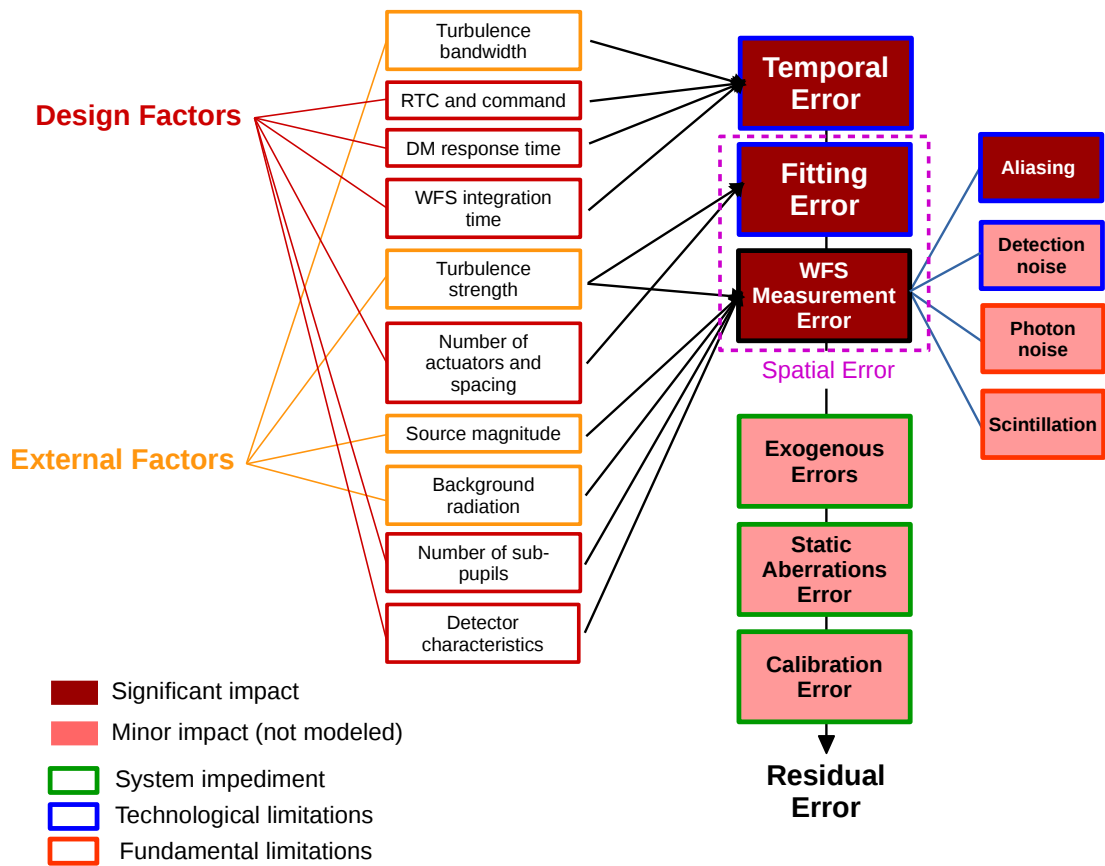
Design Factors

External Factors

Turbulence bandwidth

RTC and command

DM response time

WFS integration time

Turbulence strength

Number of actuators and spacing

Source magnitude

Background radiation

Number of sub-pupils

Detector characteristics

Temporal Error

Fitting Error

WFS Measurement Error

Spatial Error

Aliasing

Detection noise

Photon noise

Scintillation

Exogenous Errors

Static Aberrations Error

Calibration Error

Residual Error

Significant impact

Minor impact (not modeled)

System impediment

Technological limitations

Fundamental limitations